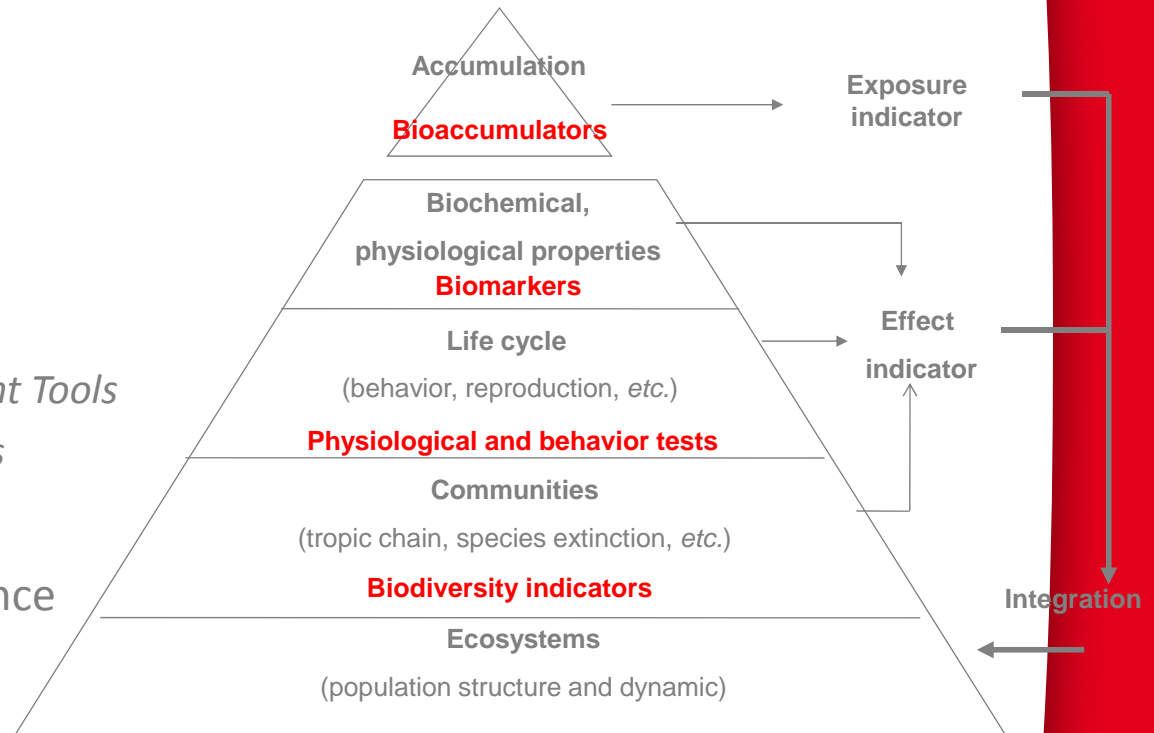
Accumulation
Bioaccumulators

Exposure indicator

Biochemical,
physiological properties
Biomarkers

Life cycle
(behavior, reproduction, *etc.*)
Physiological and behavior tests

Effect indicator

nt Tools
s

Communities
(tropic chain, species extinction, *etc.*)
Biodiversity indicators

nce

Integration

Ecosystems
(population structure and dynamic)